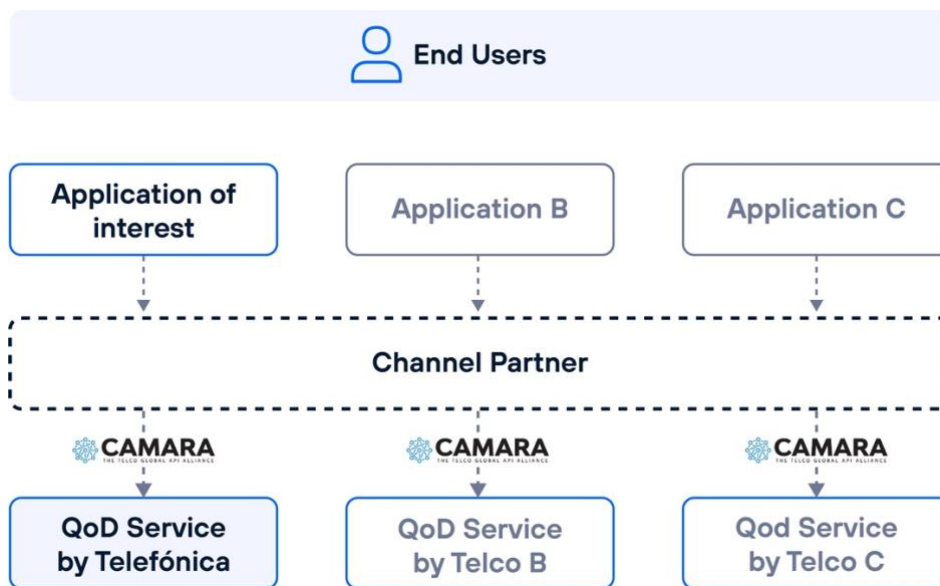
End Users

Application of interest

Application B

Application C

Channel Partner

CAMARA
THE TELCO GLOBAL API ALLIANCE

CAMARA
THE TELCO GLOBAL API ALLIANCE

CAMARA
THE TELCO GLOBAL API ALLIANCE

QoD Service by Telefónica

QoD Service by Telco B

Qod Service by Telco C